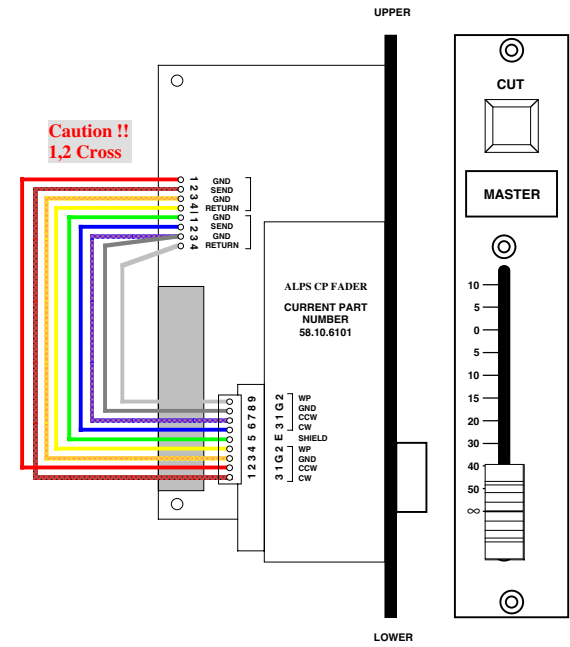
UPPER

Caution !!
1,2 Cross

1 2 3 4 1 2 3 4

GND
SEND
GND
RETURN
GND
SEND
GND
RETURN

ALPS CP FADER

CURRENT PART NUMBER
58.10.6101

1 2 3 4 5 6 7 8 9

3 1 G 2 E 3 1 G 2

WP
GND
CCW
CW
SHIELD
WP
GND
CCW
CW

CUT

MASTER

10
5
0
5
10
15
20
30
40
50
∞

LOWER